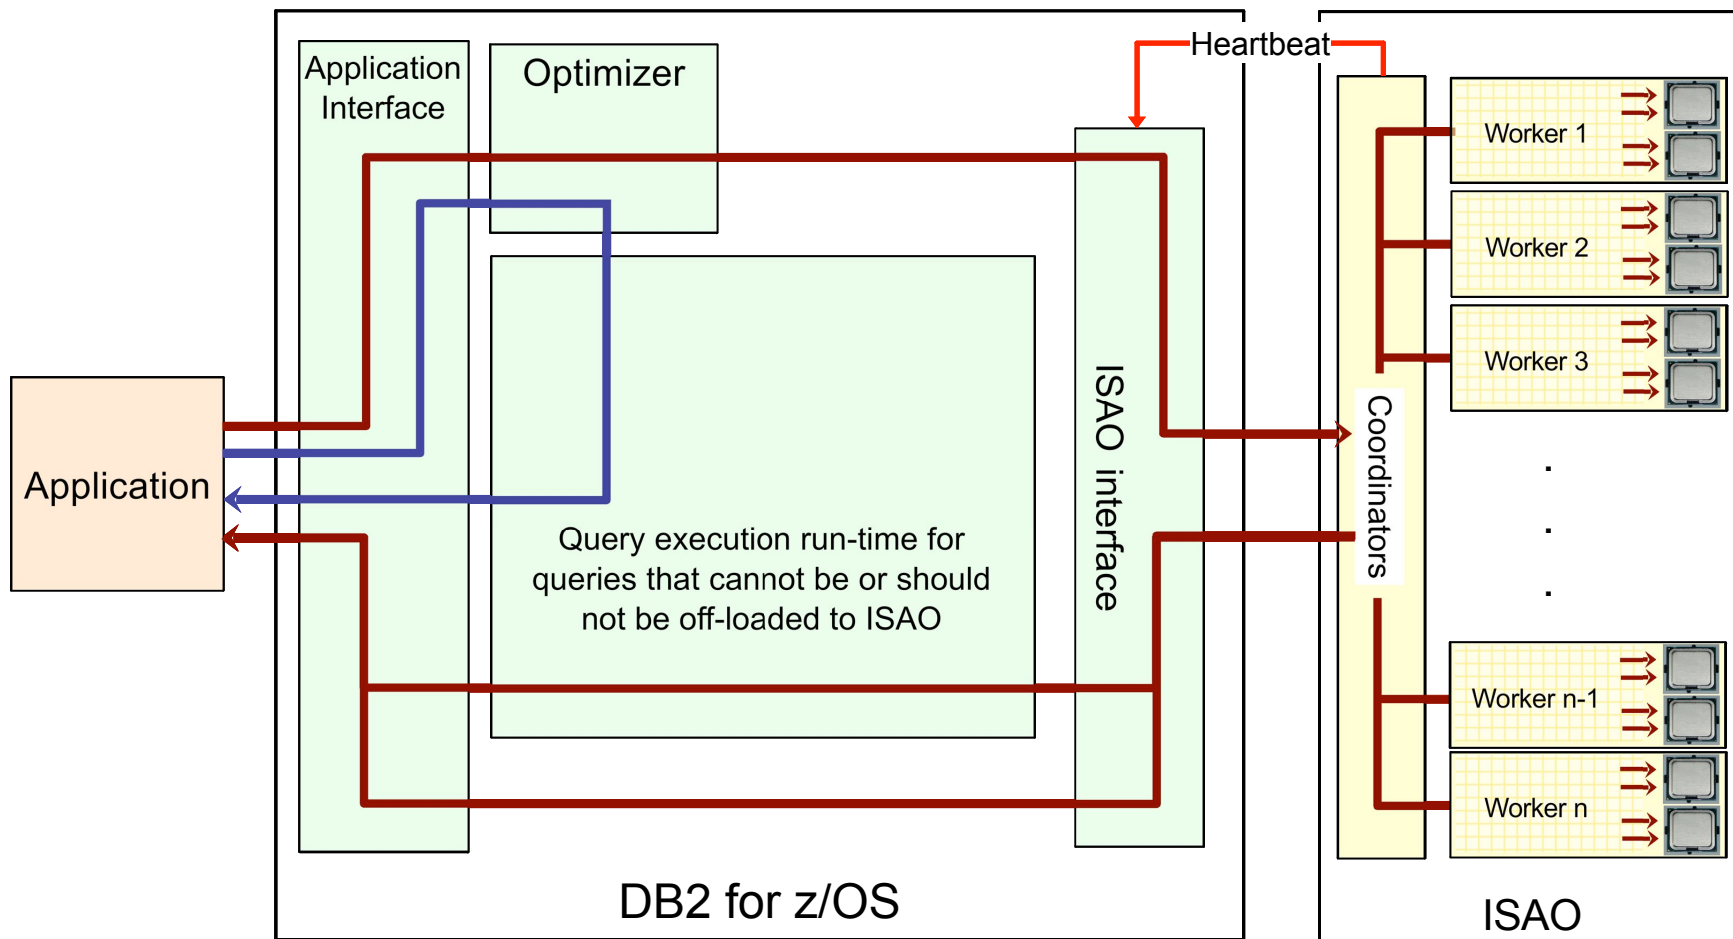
Application Interface

Optimizer

Heartbeat

Application

ISAO interface

Query execution run-time for queries that cannot be or should not be off-loaded to ISAO

Coordinators

Worker 1

Worker 2

Worker 3

.
.
.

Worker n-1

Worker n

DB2 for z/OS

ISAO